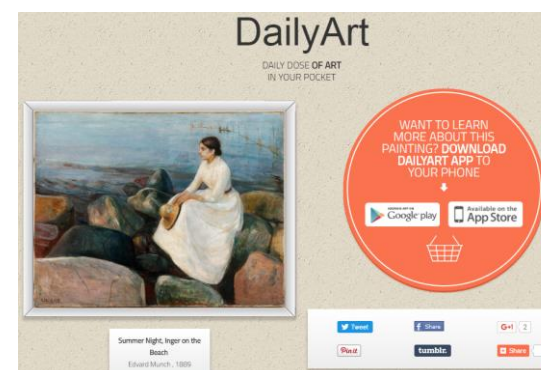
DailyArt

DAILY DOSE OF ART
IN YOUR POCKET

WANT TO LEARN MORE ABOUT THIS PAINTING? DOWNLOAD DAILYART APP TO YOUR PHONE

Google play

Available on the App Store

Summer Night, Inger on the Beach
Edvard Munch , 1889

Tweet

Share

G+1 2

Pin it

tumblr.

Share